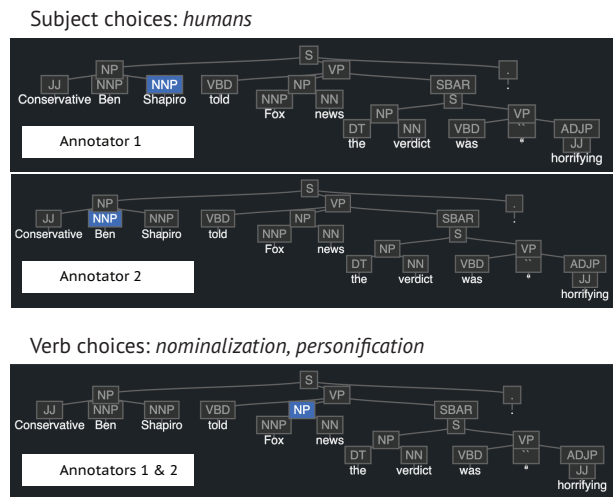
Subject choices: *humans*

S
NP
VP
.
JJ
NNP
NNP
VBD
NP
SBAR
Conservative
Ben
Shapiro
told
NNP
NN
S
Fox
news
NP
VP
DT
NN
VBD
``
ADJP
the
verdict
was
"
JJ
horrifying
Annotator 1

S
NP
VP
.
JJ
NNP
NNP
VBD
NP
SBAR
Conservative
Ben
Shapiro
told
NNP
NN
S
Fox
news
NP
VP
DT
NN
VBD
``
ADJP
the
verdict
was
"
JJ
horrifying
Annotator 2

Verb choices: *nominalization, personification*

S
NP
VP
.
JJ
NNP
NNP
VBD
NP
SBAR
Conservative
Ben
Shapiro
told
NNP
NN
S
Fox
news
NP
VP
DT
NN
VBD
``
ADJP
the
verdict
was
"
JJ
horrifying
Annotators 1 & 2